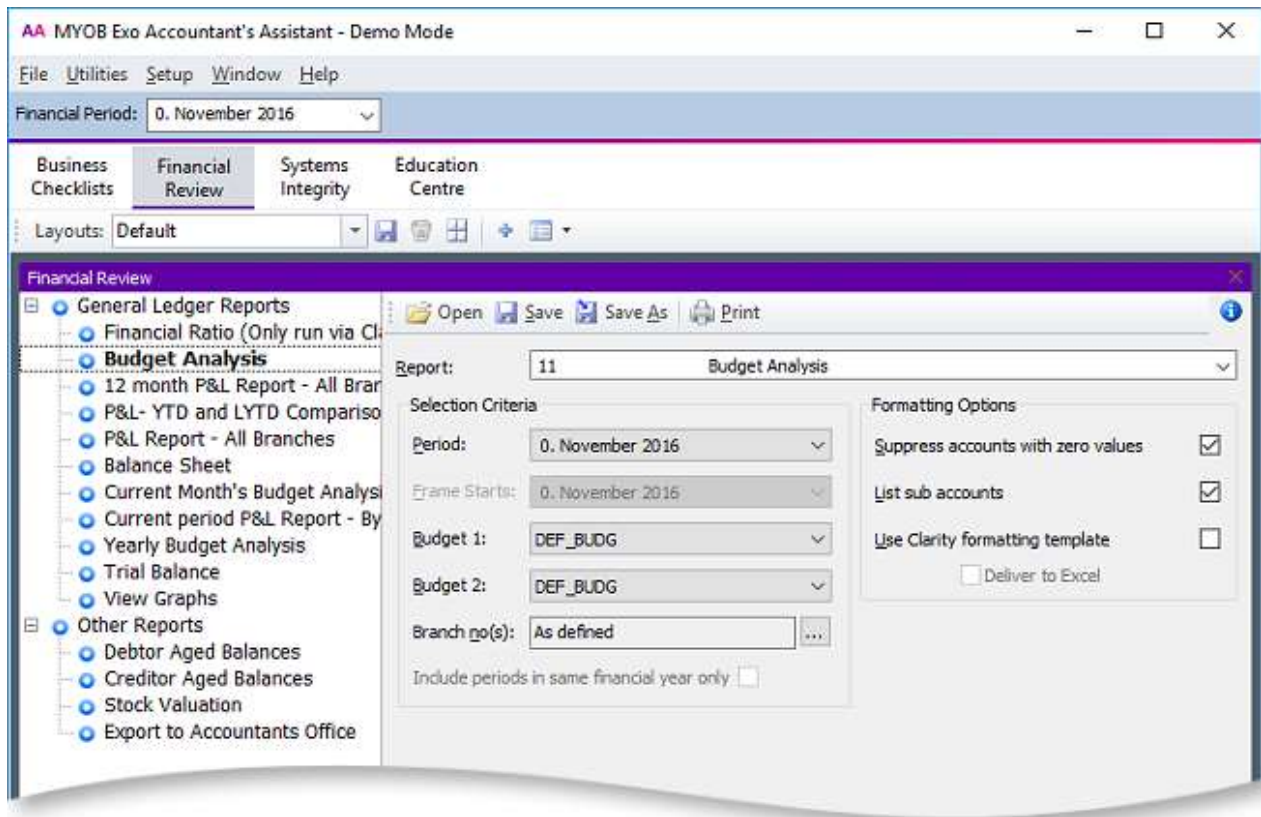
AA MYOB Exo Accountant's Assistant - Demo Mode

File Utilities Setup Window Help

Financial Period: 0. November 2016

Business Checklists | Financial Review | Systems Integrity | Education Centre

Layouts: Default

Financial Review

General Ledger Reports
Financial Ratio (Only run via Cl
Budget Analysis
12 month P&L Report - All Brar
P&L- YTD and LYTD Compariso
P&L Report - All Branches
Balance Sheet
Current Month's Budget Analysi
Current period P&L Report - By
Yearly Budget Analysis
Trial Balance
View Graphs
Other Reports
Debtor Aged Balances
Creditor Aged Balances
Stock Valuation
Export to Accountants Office

Open Save Save As Print

Report: 11 Budget Analysis

Selection Criteria
Period: 0. November 2016
Frame Starts: 0. November 2016
Budget 1: DEF_BUDG
Budget 2: DEF_BUDG
Branch no(s): As defined ...
Include periods in same financial year only

Formatting Options
Suppress accounts with zero values
List sub accounts
Use Clarity formatting template
Deliver to Excel